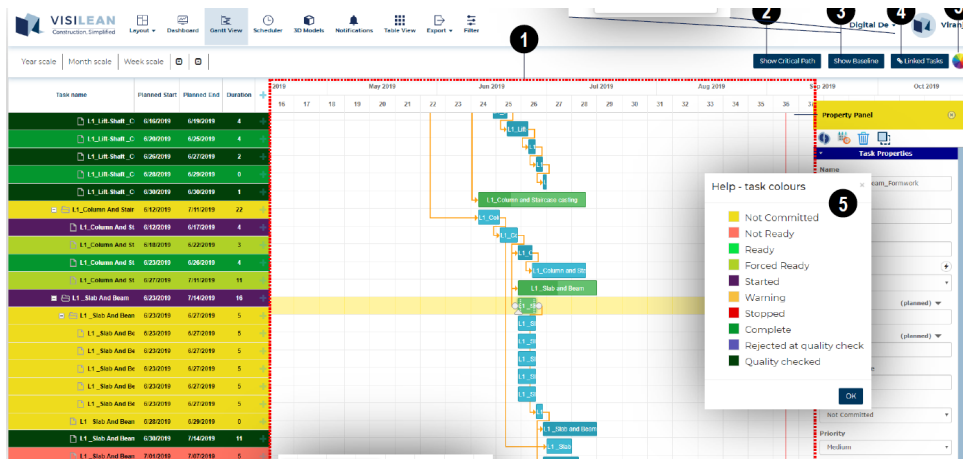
VISILEAN
Construction, Simplified

Layout Dashboard Gantt View Scheduler 3D Models Notifications Table View Export Filter

Digital De Virah

2 3 4 1 5

Year scale Month scale Week scale

Show Critical Path Show Baseline Linked Tasks

2019 May 2019 Jun 2019 Jul 2019 Aug 2019 Sep 2019 Oct 2019

16 17 18 19 20 21 22 23 24 25 26 27 28 29 30 31 32 33 34 35 36 37

| Task name | Planned Start | Planned End | Duration |
|---|---|---|---|
| L1_Lift-Shaft_C | 6/16/2019 | 6/19/2019 | 4 |
| L1_Lift-Shaft_C | 6/20/2019 | 6/25/2019 | 4 |
| L1_Lift-Shaft_C | 6/26/2019 | 6/27/2019 | 2 |
| L1_Lift-Shaft_C | 6/28/2019 | 6/29/2019 | 0 |
| L1_Lift-Shaft_C | 6/30/2019 | 6/30/2019 | 1 |
| L1_Column And Stair | 6/12/2019 | 7/11/2019 | 22 |
| L1_Column And St | 6/12/2019 | 6/17/2019 | 4 |
| L1_Column And St | 6/18/2019 | 6/22/2019 | 3 |
| L1_Column And St | 6/23/2019 | 6/26/2019 | 4 |
| L1_Column And St | 6/27/2019 | 7/11/2019 | 11 |
| L1 _Slab And Beam | 6/23/2019 | 7/14/2019 | 16 |
| L1 _Slab And Beam | 6/23/2019 | 6/27/2019 | 5 |
| L1 _Slab And Be | 6/23/2019 | 6/27/2019 | 5 |
| L1 _Slab And Be | 6/23/2019 | 6/27/2019 | 5 |
| L1 _Slab And Be | 6/23/2019 | 6/27/2019 | 5 |
| L1 _Slab And Be | 6/23/2019 | 6/27/2019 | 5 |
| L1 _Slab And Be | 6/23/2019 | 6/27/2019 | 5 |
| L1 _Slab And Be | 6/28/2019 | 6/29/2019 | 0 |
| L1 _Slab And Beam | 6/30/2019 | 7/14/2019 | 11 |
| L1 _Slab And Beam | 7/01/2019 | 7/07/2019 | 5 |

L1_Lift L1_Column and Staircase casting L1_Col L1_Co L1_Column and Sta L1 _Slab and Beam L1 _Slab L1 _Slab and Beam L1 _Slab

Help - task colours
Not Committed
Not Ready
Ready
Forced Ready
Started
Warning
Stopped
Complete
Rejected at quality check
Quality checked
OK

Property Panel
Task Properties
Name
eam_Formwork
(planned)
(planned)
Not Committed
Priority
Medium